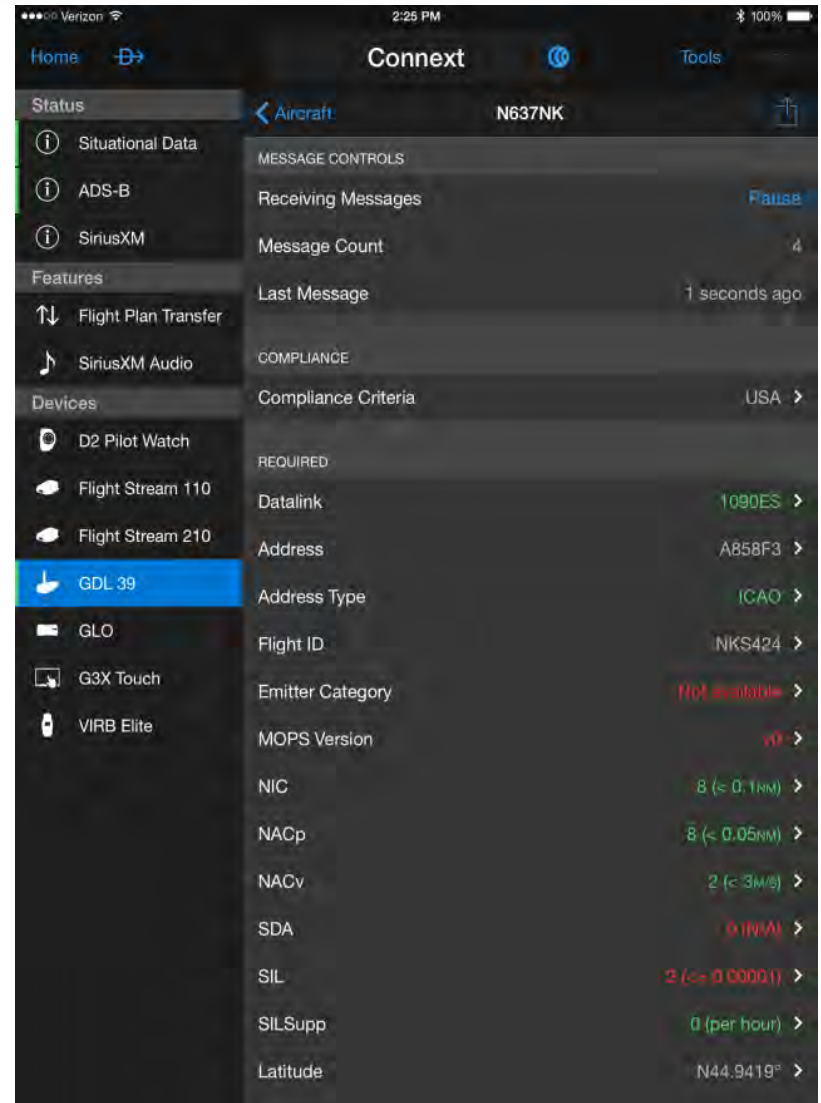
●●●○○ Verizon 2:25 PM 100%

Home Connext Tools

Status
Situational Data
ADS-B
SiriusXM
Features
Flight Plan Transfer
SiriusXM Audio
Devices
D2 Pilot Watch
Flight Stream 110
Flight Stream 210
GDL 39
GLO
G3X Touch
VIRB Elite

Aircraft N637NK

MESSAGE CONTROLS
Receiving Messages Pause
Message Count 4
Last Message 1 seconds ago

COMPLIANCE
Compliance Criteria USA

REQUIRED
Datalink 1090ES
Address A858F3
Address Type ICAO
Flight ID NKS424
Emitter Category Not Available
MOPS Version v0
NIC 8 (< 0.1NM)
NACp 8 (< 0.05NM)
NACv 2 (< 3M/S)
SDA 0 (N/A)
SIL 3 (<= 0.00001)
SILSupp 0 (per hour)
Latitude N44.9419°